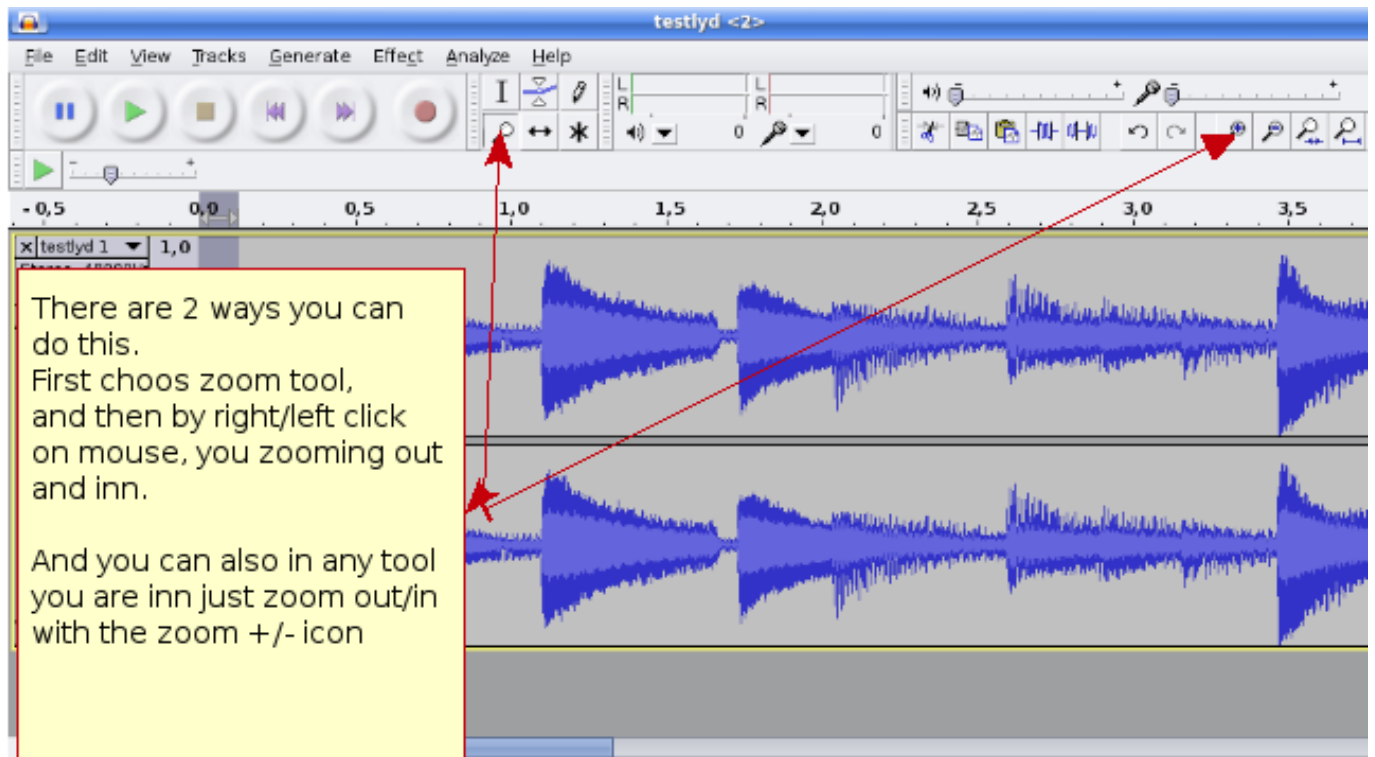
testlyd <2>

File Edit View Tracks Generate Effect Analyze Help

L
R
L
R

0
0

-0,5 0,0 0,5 1,0 1,5 2,0 2,5 3,0 3,5

testlyd 1 1,0

There are 2 ways you can do this.
First choos zoom tool, and then by right/left click on mouse, you zooming out and inn.

And you can also in any tool you are inn just zoom out/in with the zoom +/- icon